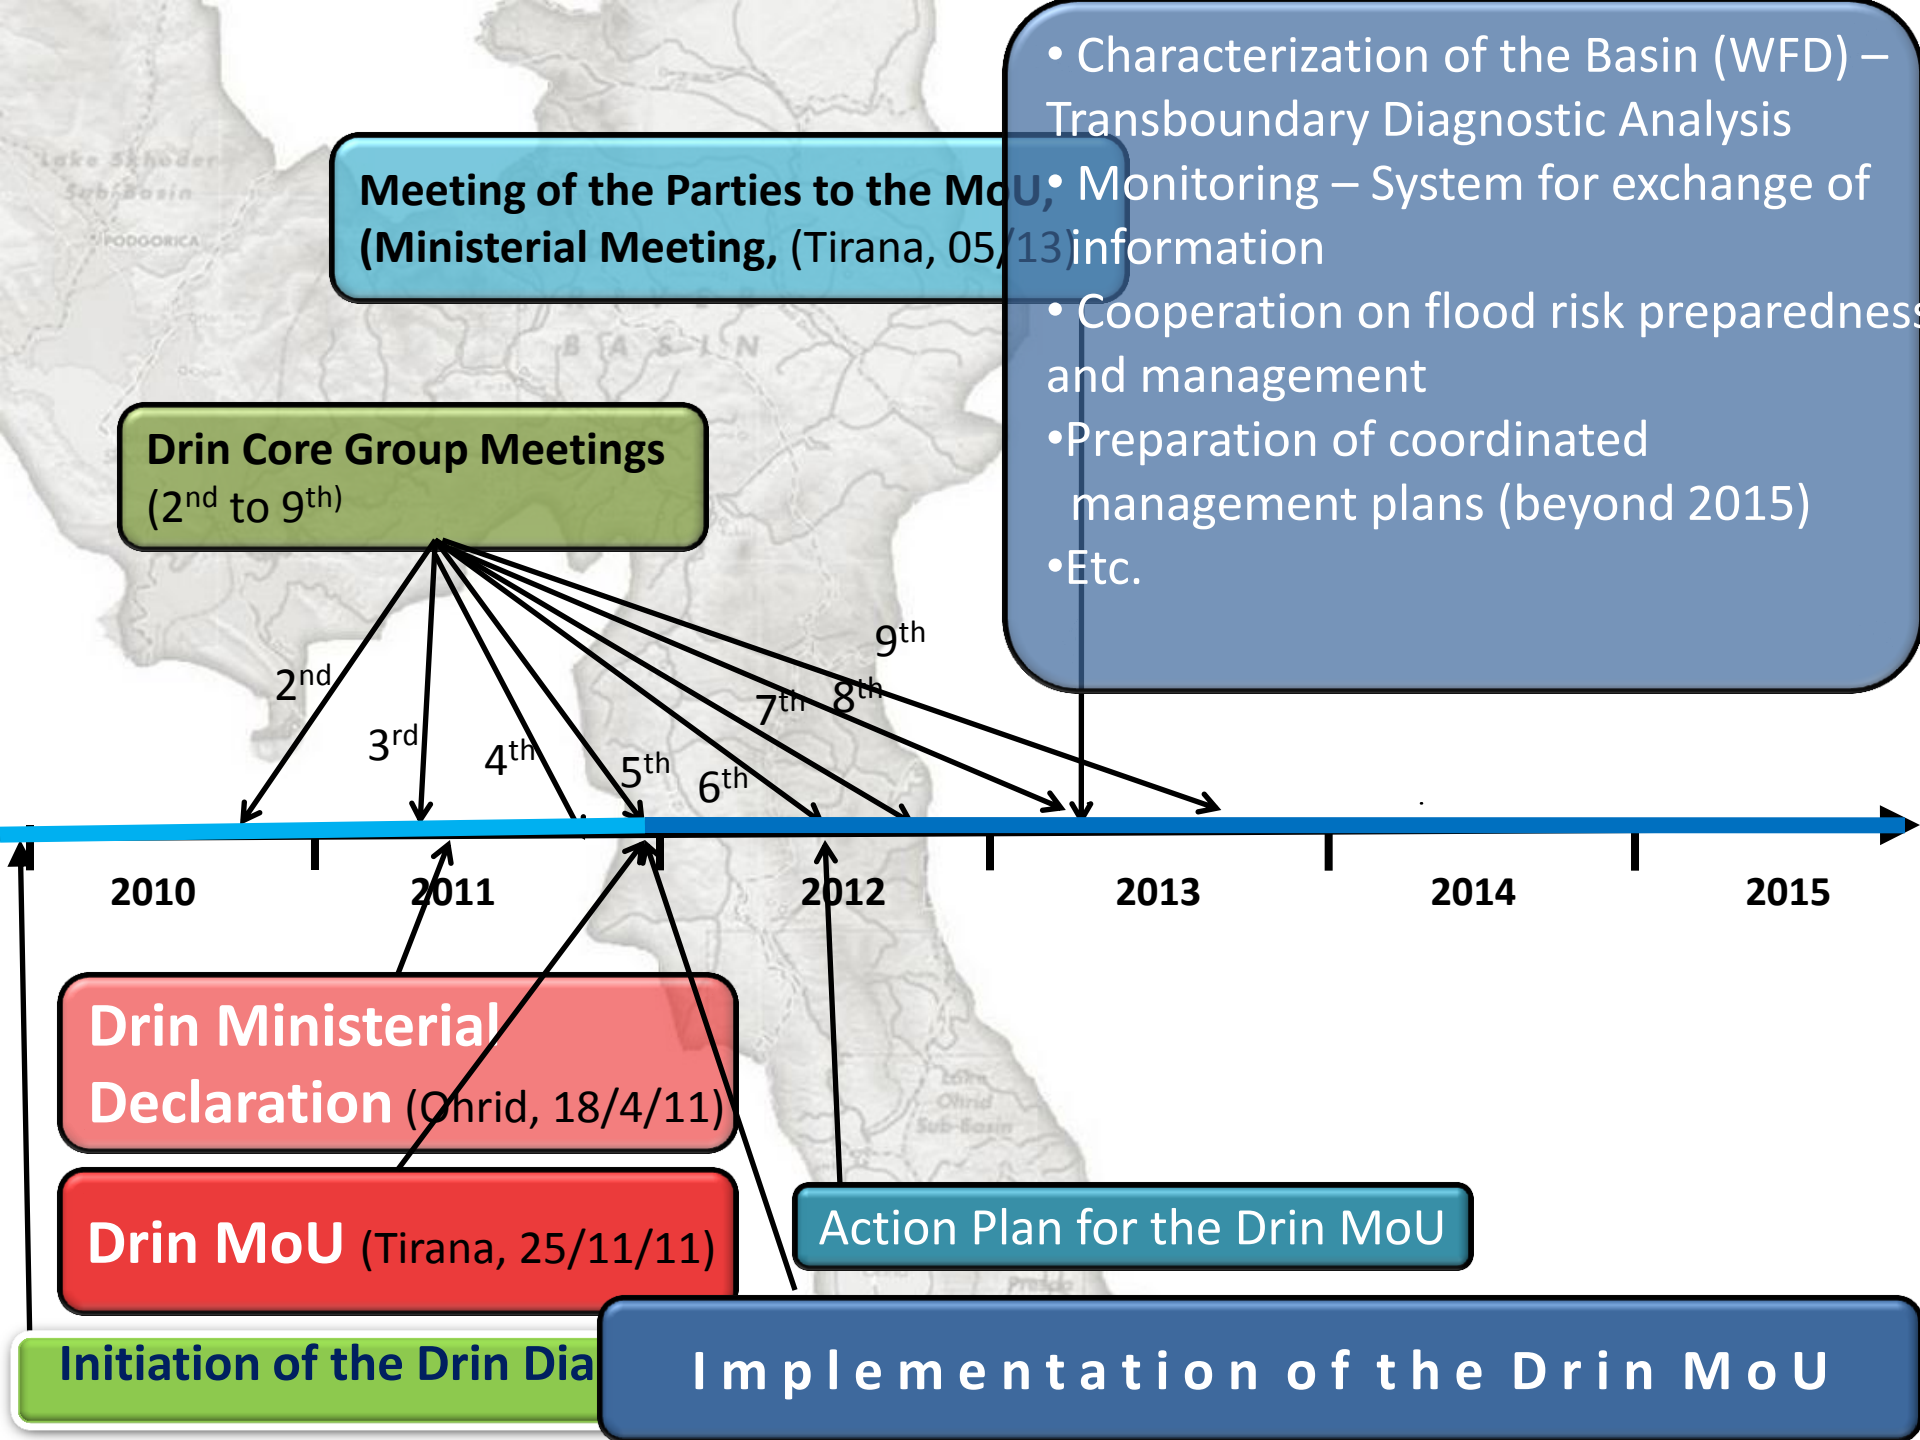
• Characterization of the Basin (WFD) – Transboundary Diagnostic Analysis
• Monitoring – System for exchange of information
• Cooperation on flood risk preparedness and management
•Preparation of coordinated management plans (beyond 2015)
•Etc.

Meeting of the Parties to the MoU, (Ministerial Meeting, (Tirana, 05/13)

Lake Shkoder Sub-Basin

PODGORICA

BASIN

Drin Core Group Meetings ($2^{nd}$ to $9^{th}$)

$2^{nd}$ $3^{rd}$ $4^{th}$ $5^{th}$ $6^{th}$ $7^{th}$ $8^{th}$ $9^{th}$

2010 2011 2012 2013 2014 2015

Drin Ministerial Declaration (Ohrid, 18/4/11)

Lake Ohrid Sub-Basin

Drin MoU (Tirana, 25/11/11)

Action Plan for the Drin MoU

Prespa

Initiation of the Drin Dia

Implementation of the Drin MoU